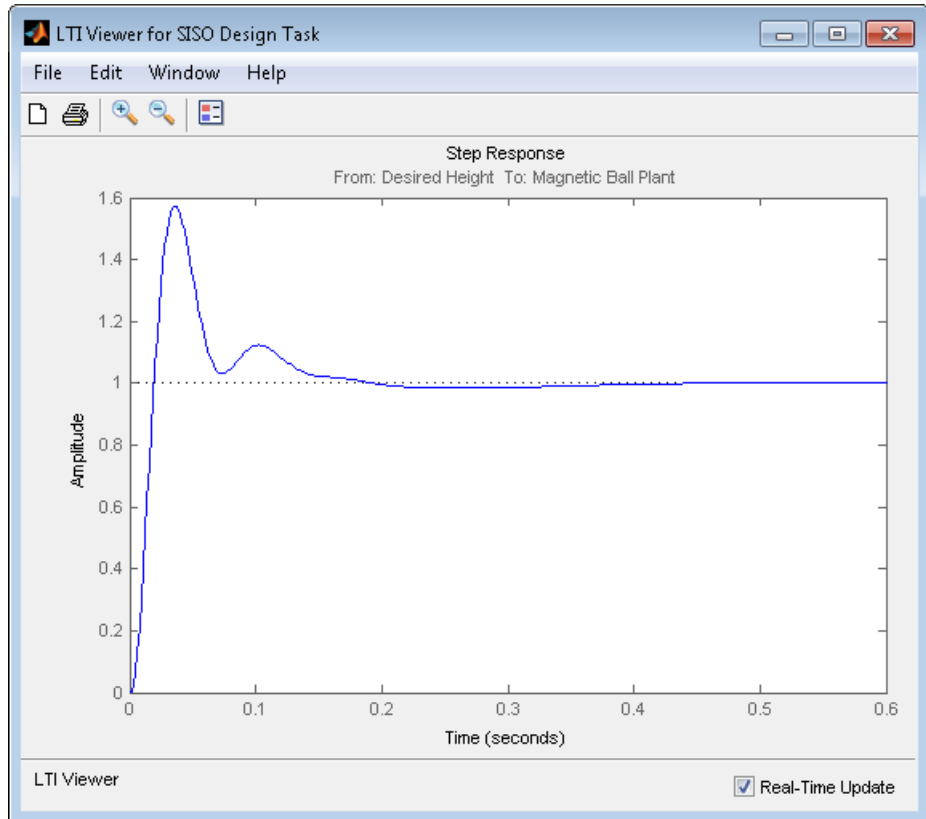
LTI Viewer for SISO Design Task

File Edit Window Help

Step Response
From: Desired Height To: Magnetic Ball Plant

1.6
1.4
1.2
1
0.8
0.6
0.4
0.2
0

Amplitude

0 0.1 0.2 0.3 0.4 0.5 0.6

Time (seconds)

LTI Viewer

Real-Time Update